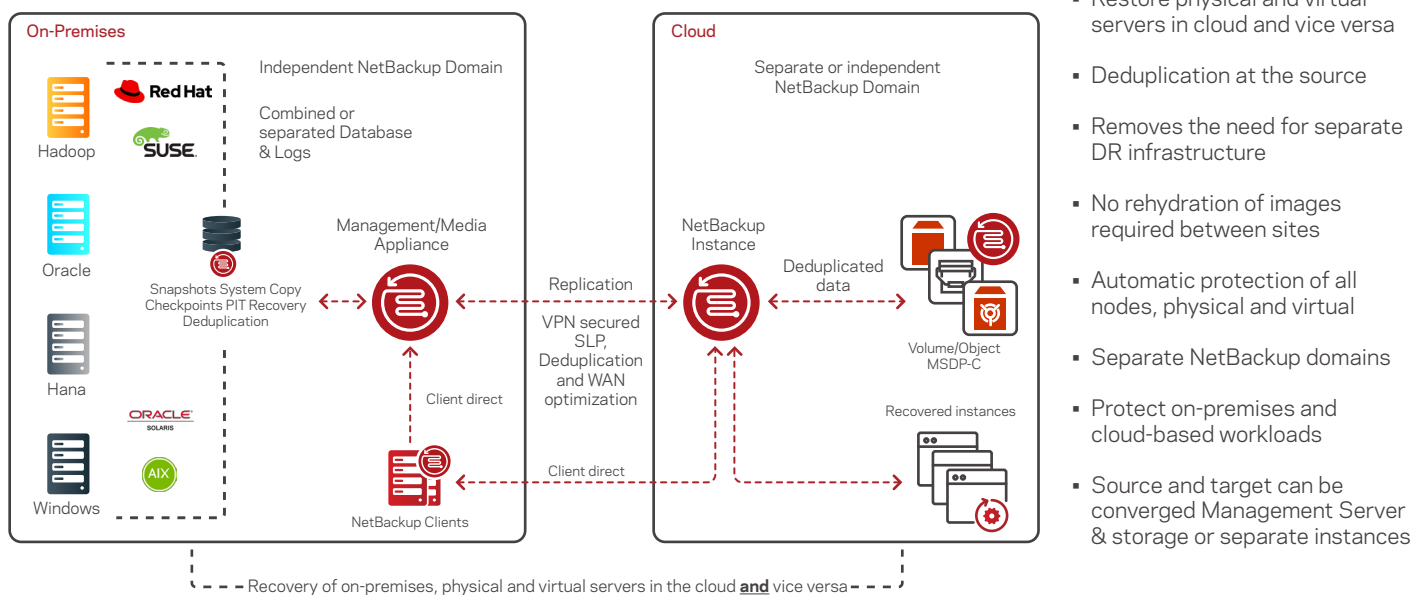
On-Premises

Red Hat

SUSE

Hadoop

Oracle

Hana

Windows

ORACLE SOLARIS

AIX

Independent NetBackup Domain

Combined or separated Database & Logs

Snapshots System Copy Checkpoints PIT Recovery Deduplication

Management/Media Appliance

Client direct

NetBackup Clients

Replication

VPN secured SLP, Deduplication and WAN optimization

Client direct

Cloud

Separate or independent NetBackup Domain

NetBackup Instance

Deduplicated data

Volume/Object MSDP-C

Recovered instances

Recovery of on-premises, physical and virtual servers in the cloud **and** vice versa

▪ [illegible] servers in cloud and vice versa

▪ Deduplication at the source

▪ Removes the need for separate DR infrastructure

▪ No rehydration of images required between sites

▪ Automatic protection of all nodes, physical and virtual

▪ Separate NetBackup domains

▪ Protect on-premises and cloud-based workloads

▪ Source and target can be converged Management Server & storage or separate instances